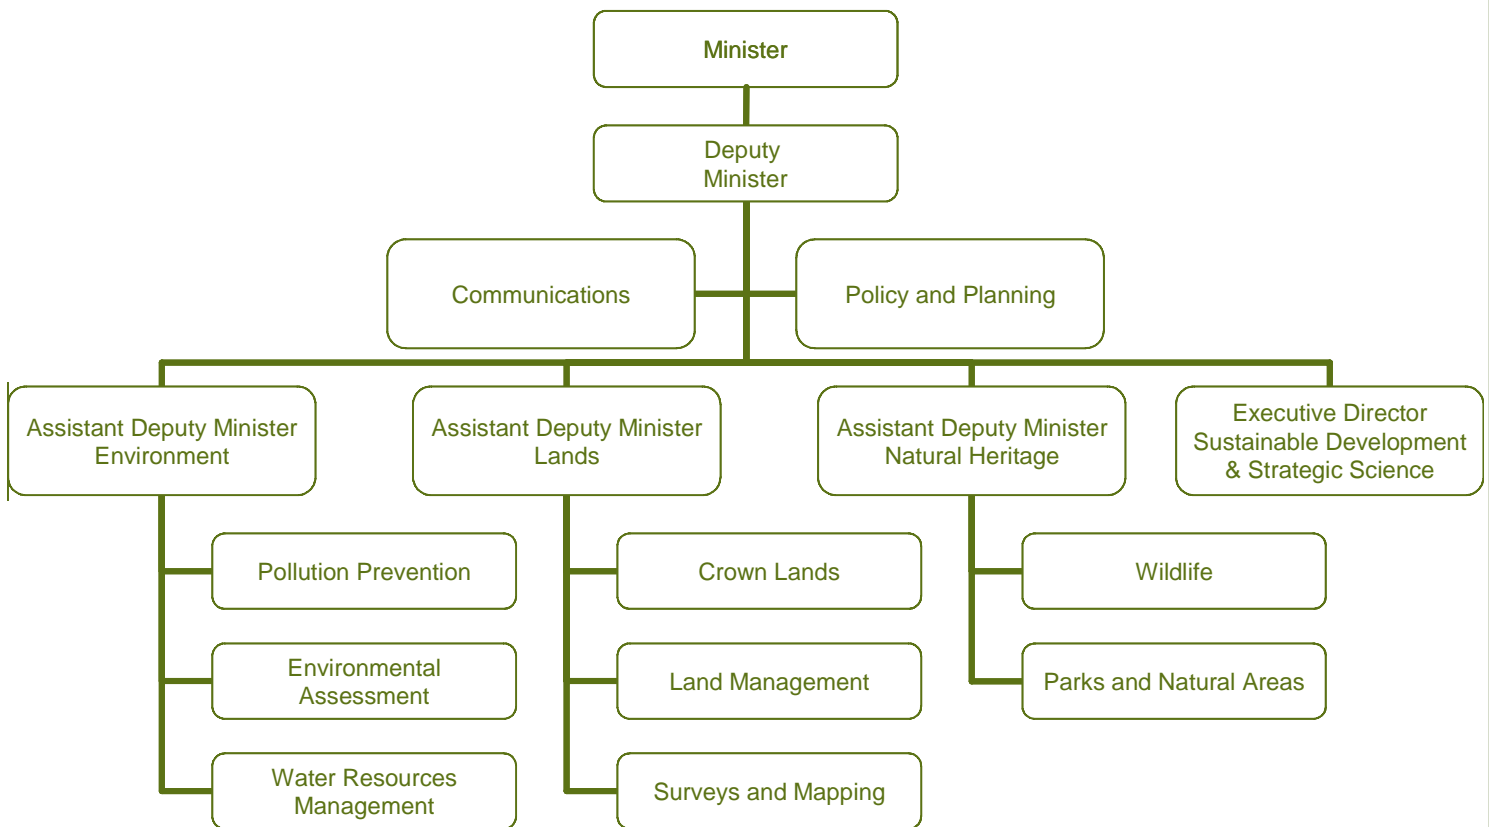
Minister

Deputy Minister

Communications

Policy and Planning

Assistant Deputy Minister Environment

Assistant Deputy Minister Lands

Assistant Deputy Minister Natural Heritage

Executive Director Sustainable Development & Strategic Science

Pollution Prevention

Environmental Assessment

Water Resources Management

Crown Lands

Land Management

Surveys and Mapping

Wildlife

Parks and Natural Areas